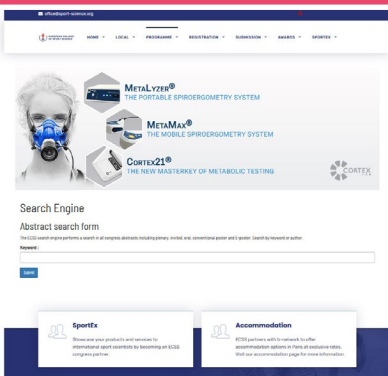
office@sport-science.org

EUROPEAN COLLEGE OF SPORT SCIENCE

HOME LOCAL PROGRAMME REGISTRATION SUBMISSION AWARDS SPORTEX

METALYZER®
THE PORTABLE SPIROERGOMETRY SYSTEM

METAMAX®
THE MOBILE SPIROERGOMETRY SYSTEM

CORTEX21®
THE NEW MASTERKEY OF METABOLIC TESTING

CORTEX

Search Engine

Abstract search form

The ECSS search engine performs a search in all congress abstracts including plenary, invited, oral, conventional poster and e-poster. Search by keyword or author.

Keyword :

Submit

SportEx

Showcase your products and services to international sport scientists by becoming an ECSS congress partner.

Accommodation

ECSS partners with a network to offer accommodation options in Paris at exclusive rates. Visit our accommodation page for more information.